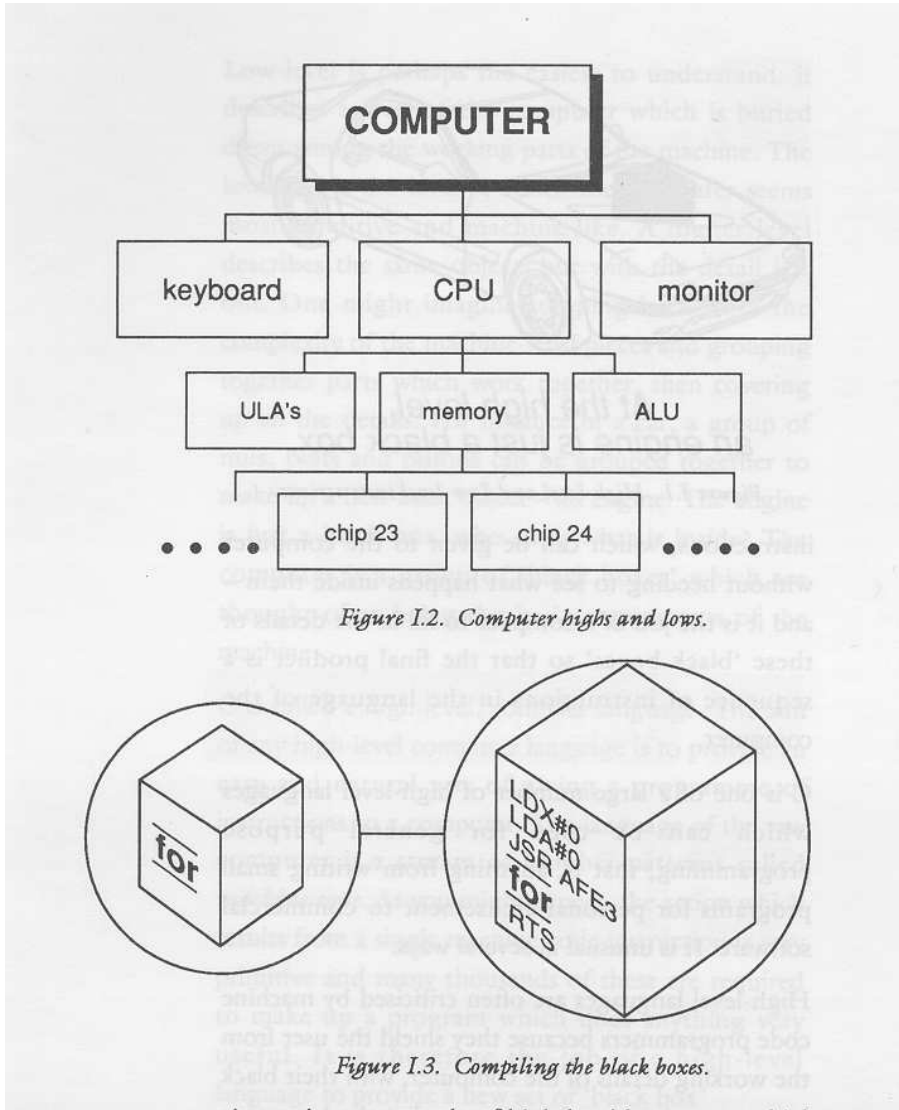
COMPUTER

keyboard

CPU

monitor

ULA's

memory

ALU

chip 23

chip 24

• • • •

• • • •

Figure 1.2. Computer highs and lows.

for

LDX#0
LDA#0
JSR AFE3
for
RTS

Figure 1.3. Compiling the black boxes.